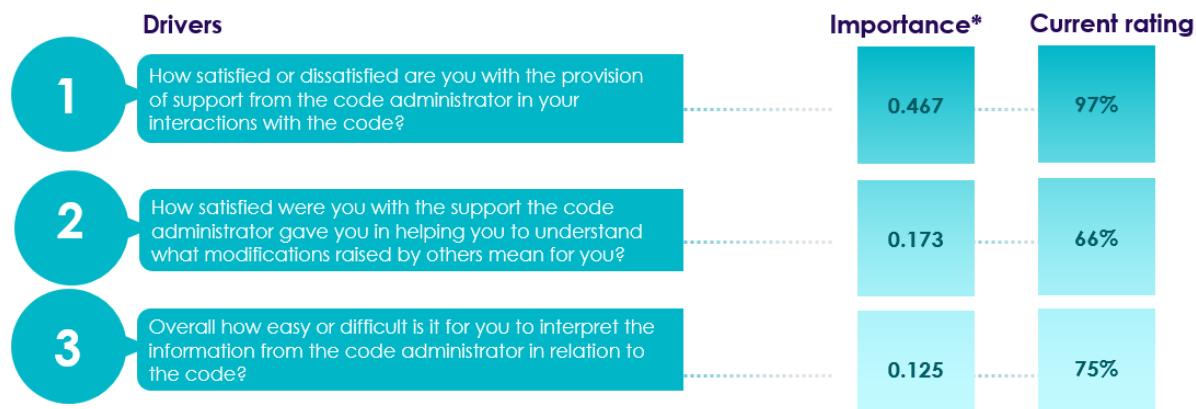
| | Drivers | Importance* | Current rating |
|---|---|---|---|
| 1 | How satisfied or dissatisfied are you with the provision of support from the code administrator in your interactions with the code? | 0.467 | 97% |
| 2 | How satisfied were you with the support the code administrator gave you in helping you to understand what modifications raised by others mean for you? | 0.173 | 66% |
| 3 | Overall how easy or difficult is it for you to interpret the information from the code administrator in relation to the code? | 0.125 | 75% |